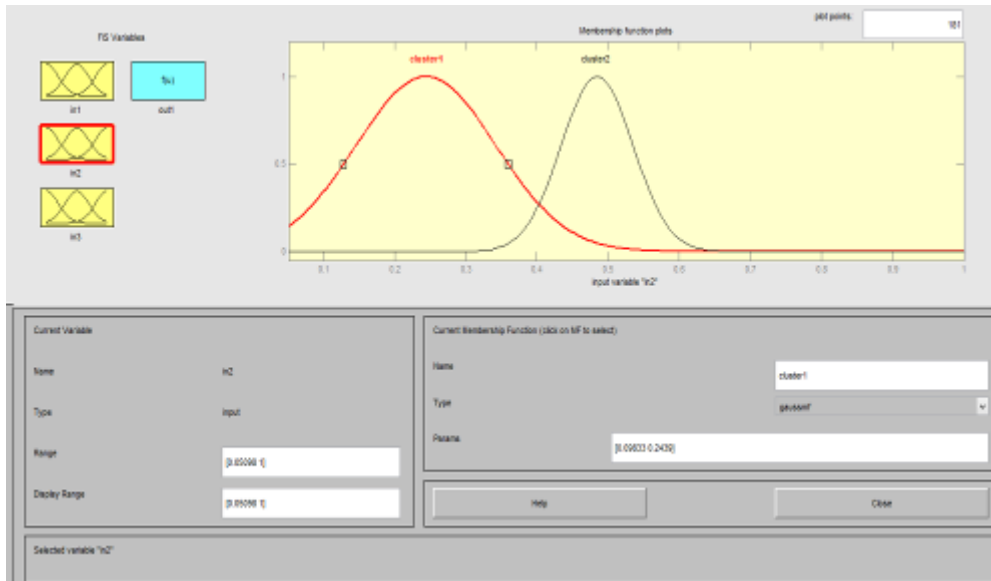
FIS Variables

in1

f(u)

out1

in2

in3

Membership function plots

plot points:

181

cluster1

cluster2

1

0.5

0

0.1

0.2

0.3

0.4

0.5

0.6

0.7

0.8

0.9

1

input variable "in2"

Current Variable

Name

in2

Type

input

Range

[0.05098 1]

Display Range

[0.05098 1]

Current Membership Function (click on MF to select)

Name

cluster1

Type

gaussmf

Params

[0.09833 0.2439]

Help

Close

Selected variable "in2"